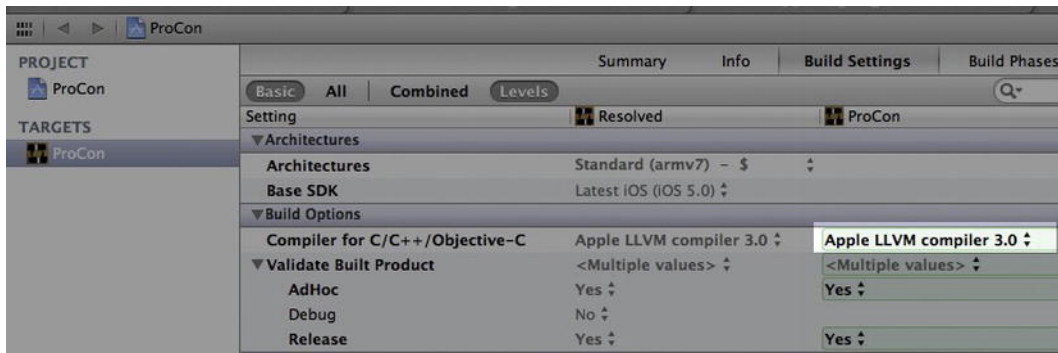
ProCon

PROJECT
ProCon
TARGETS
ProCon

Summary Info Build Settings Build Phases

Basic All Combined Levels

| Setting | Resolved | ProCon |
|---|---|---|
| ▼Architectures | | |
| Architectures | Standard (armv7) - $ | |
| Base SDK | Latest iOS (iOS 5.0) | |
| ▼Build Options | | |
| Compiler for C/C++/Objective-C | Apple LLVM compiler 3.0 | Apple LLVM compiler 3.0 |
| ▼Validate Built Product | <Multiple values> | <Multiple values> |
| AdHoc | Yes | Yes |
| Debug | No | |
| Release | Yes | Yes |